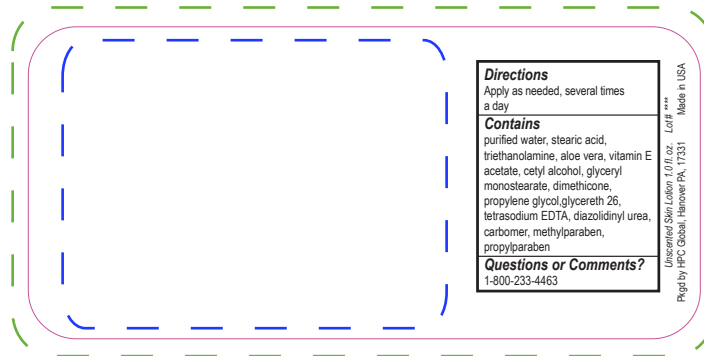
Directions
Apply as needed, several times a day

Contains
purified water, stearic acid, triethanolamine, aloe vera, vitamin E acetate, cetyl alcohol, glyceryl monostearate, dimethicone, propylene glycol,glycereth 26, tetrasodium EDTA, diazolidinyl urea, carbomer, methylparaben, propylparaben

Questions or Comments?
1-800-233-4463

Unscented Skin Lotion 1.0 fl. oz. Lot# ****
Made in USA
Pkgd by HPC Global, Hanover PA, 17331